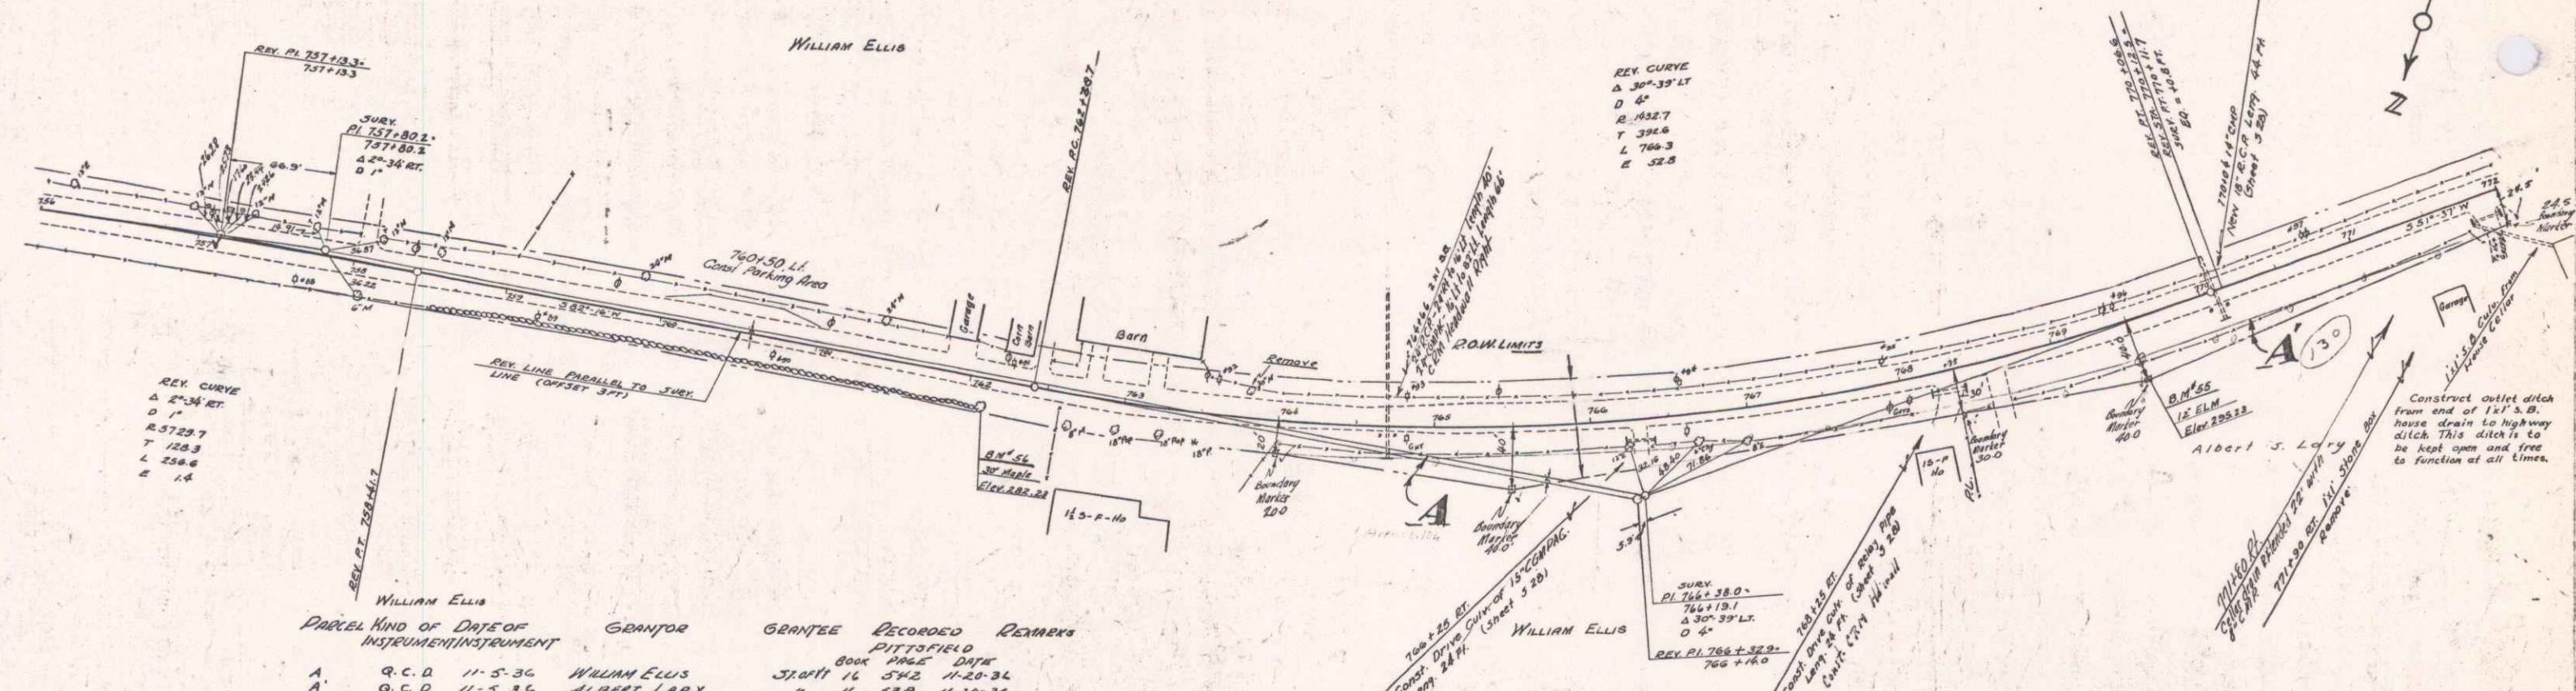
WILLIAM ELLIS

REV. PI. 757+13.3±
757+13.3

SURV.
PI. 757+80.2±
757+80.2
Δ 2°-34' RT.
D 1°

66.9'

756

757

758

760+50 Lt.
Const. Parking Area

REV. P.C. 762+88.7

Garage

Corn Barn

Barn

Remove

REV. LINE PARALLEL TO SURV. LINE (OFFSET 3 FT.)

762

763

764

765

766

767

768

769

770

771

772

REV. CURVE
Δ 2°-34' RT.
D 1°
R 5729.7
T 128.3
L 256.6
E 1.4

B.M.# 56
30" Maple
Elev. 282.28

1½ S-F-Ho

REV. PT. 758+41.7

Boundary Marker 20.0

A

Boundary Marker 40.0

R.O.W. LIMITS

REV. CURVE
Δ 30°-39' LT.
D 4°
R 1432.7
T 392.6
L 766.3
E 52.8

REV. PT. 770+06.6
REV. SURV. PT. 770+13.3
SURV. = 770.8 Ft.
EQ.

770+06 14" CMP
New 18" R.C.P. Lang. 44 Ft.
(Sheet 3 28)

S 51°-51' W

24.5
Boundary Marker

26.5'

N

Garage

1x1' S.B. Culv. from House Cellar

A'

130

B.M.# 55
12" ELM
Elev. 295.23

Boundary Marker 40.0

Boundary Marker 30.0

Albert S. Lary

Construct outlet ditch from end of 1x1' S.B. house drain to highway ditch. This ditch is to be kept open and free to function at all times.

SURV.
PI. 766+38.0±
766+13.1
Δ 30°-39' LT.
D 4°

REV. PI. 766+32.9±
766+14.0

766+25 RT.
Const. Drive Culv. of 15" CGMPAC
Lang. 24 Ft. (Sheet 3 28)

768+25 RT.
Const. Drive Culv. of Relay Pipe
Lang. 24 Ft. (Sheet 3 28)
Const. C.R.W. Headwall

771+60 Rt.
Cellar drain Extended 22' with 8" C.R.P.

771+90 RT. 1x1' Stone Box
Remove

WILLIAM ELLIS

WILLIAM ELLIS

| PARCEL | KIND OF INSTRUMENT | DATE OF INSTRUMENT | GRANTOR | GRANTEE | RECORDED PITTSFIELD BOOK | PAGE | DATE | REMARKS |
|---|---|---|---|---|---|---|---|---|
| A. | Q.C.D. | 11-5-36 | WILLIAM ELLIS | ST. OF N.H. | 16 | 542 | 11-20-36 | |
| A. | Q.C.D. | 11-5-36 | ALBERT LARY | " | " | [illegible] | 11-20-36 | |